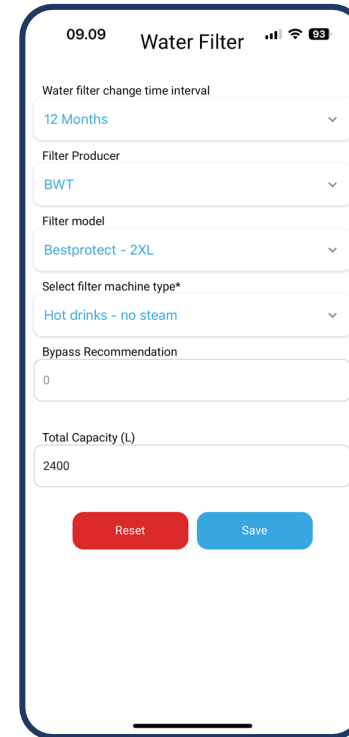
09.09

Water Filter

93

Water filter change time interval

12 Months

Filter Producer

BWT

Filter model

Bestprotect - 2XL

Select filter machine type*

Hot drinks - no steam

Bypass Recommendation

0

Total Capacity (L)

2400

Reset

Save